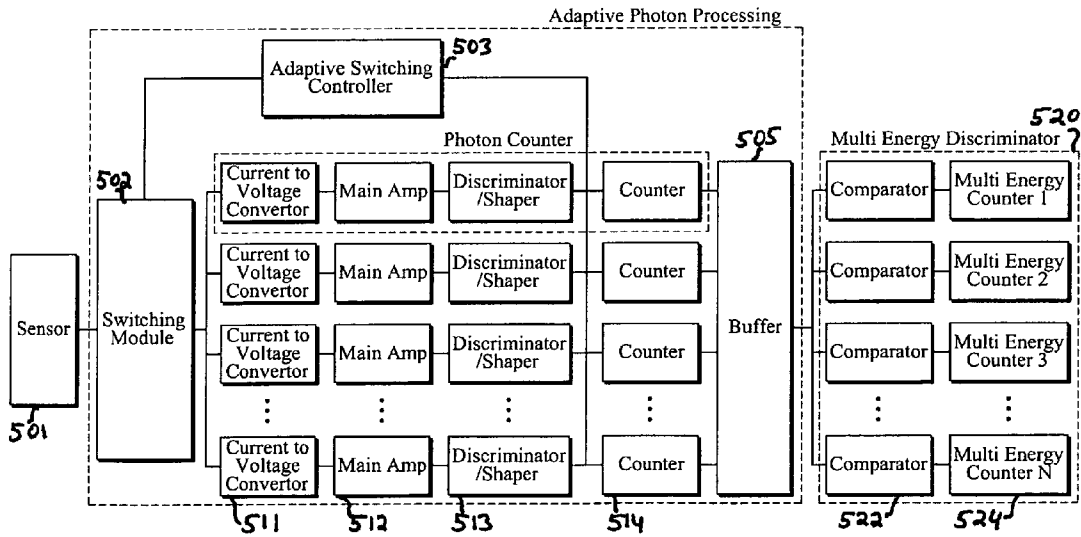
Adaptive Photon Processing

503
Adaptive Switching Controller

Photon Counter

505

Multi Energy Discriminator
520

502

Current to Voltage Convertor
Main Amp
Discriminator /Shaper
Counter

Comparator
Multi Energy Counter 1

Current to Voltage Convertor
Main Amp
Discriminator /Shaper
Counter

Comparator
Multi Energy Counter 2

Sensor
Switching Module

Current to Voltage Convertor
Main Amp
Discriminator /Shaper
Counter

Buffer

Comparator
Multi Energy Counter 3

⋮ ⋮ ⋮ ⋮ ⋮ ⋮

Current to Voltage Convertor
Main Amp
Discriminator /Shaper
Counter

Comparator
Multi Energy Counter N

501
511
512
513
514
522
524